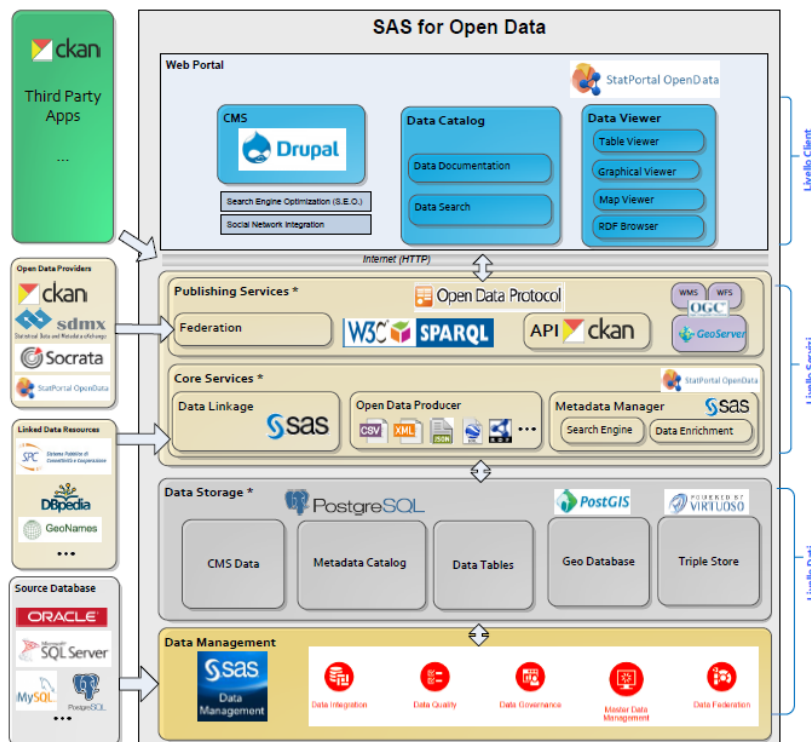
ckan
Third Party Apps
...

SAS for Open Data

Web Portal
StatPortal OpenData
CMS
Drupal
Search Engine Optimization (S.E.O.)
Social Network Integration
Data Catalog
Data Documentation
Data Search
Data Viewer
Table Viewer
Graphical Viewer
Map Viewer
RDF Browser

Livello Client

Internet (HTTP)

Open Data Providers
ckan
sdmx
Statistical Data and Metadata eXchange
Socrata
StatPortal OpenData

Publishing Services *
Open Data Protocol
WMS
WFS
OGC
GeoServer
Federation
W3C SPARQL
API ckan

Core Services *
StatPortal OpenData
Data Linkage
sas
Open Data Producer
CSV
XML
JSON
RDF
...
Metadata Manager
sas
Search Engine
Data Enrichment

Livello Servizi

Linked Data Resources
SPC
Sistema Pubblico di Connettività e Cooperazione
DBpedia
GeoNames
...

Data Storage *
PostgreSQL
PostGIS
POWERED BY VIRTUOSO
CMS Data
Metadata Catalog
Data Tables
Geo Database
Triple Store

Livello Dati

Source Database
ORACLE
Microsoft SQL Server
MySQL
PostgreSQL
...

Data Management
sas
Data Management
Data Integration
Data Quality
Data Governance
Master Data Management
Data Federation